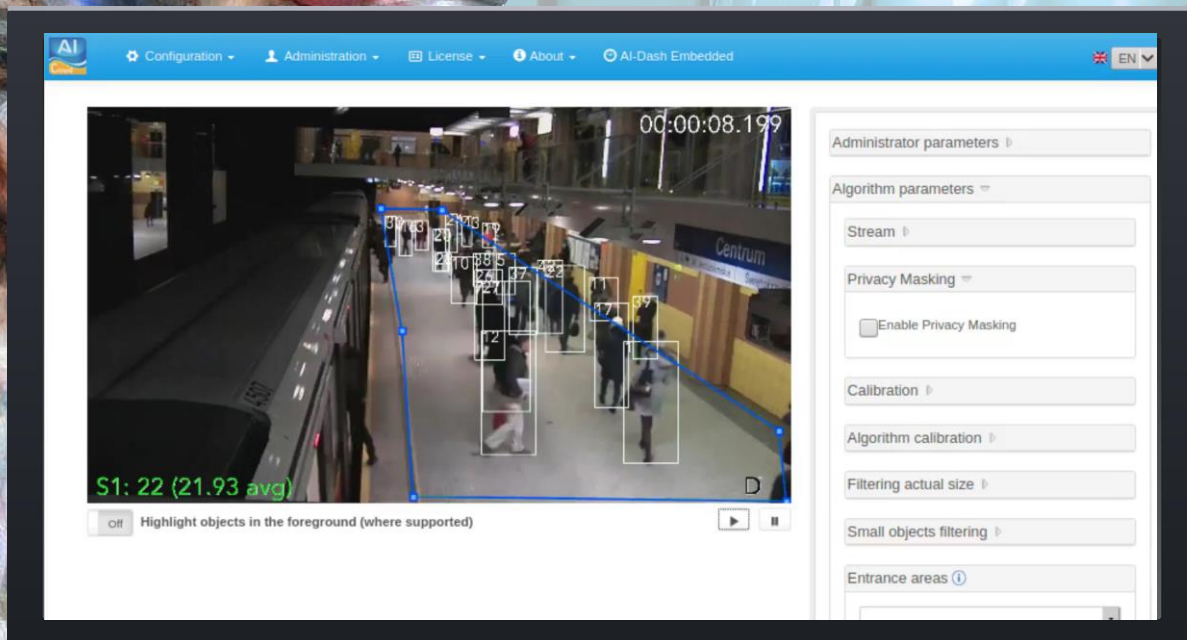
AI

Configuration ▾   Administration ▾   License ▾   About ▾   AI-Dash Embedded

EN

00:00:08.199

Centrum

S1: 22 (21.93 avg)

D

Off   Highlight objects in the foreground (where supported)

Administrator parameters

Algorithm parameters

Stream

Privacy Masking

Enable Privacy Masking

Calibration

Algorithm calibration

Filtering actual size

Small objects filtering

Entrance areas